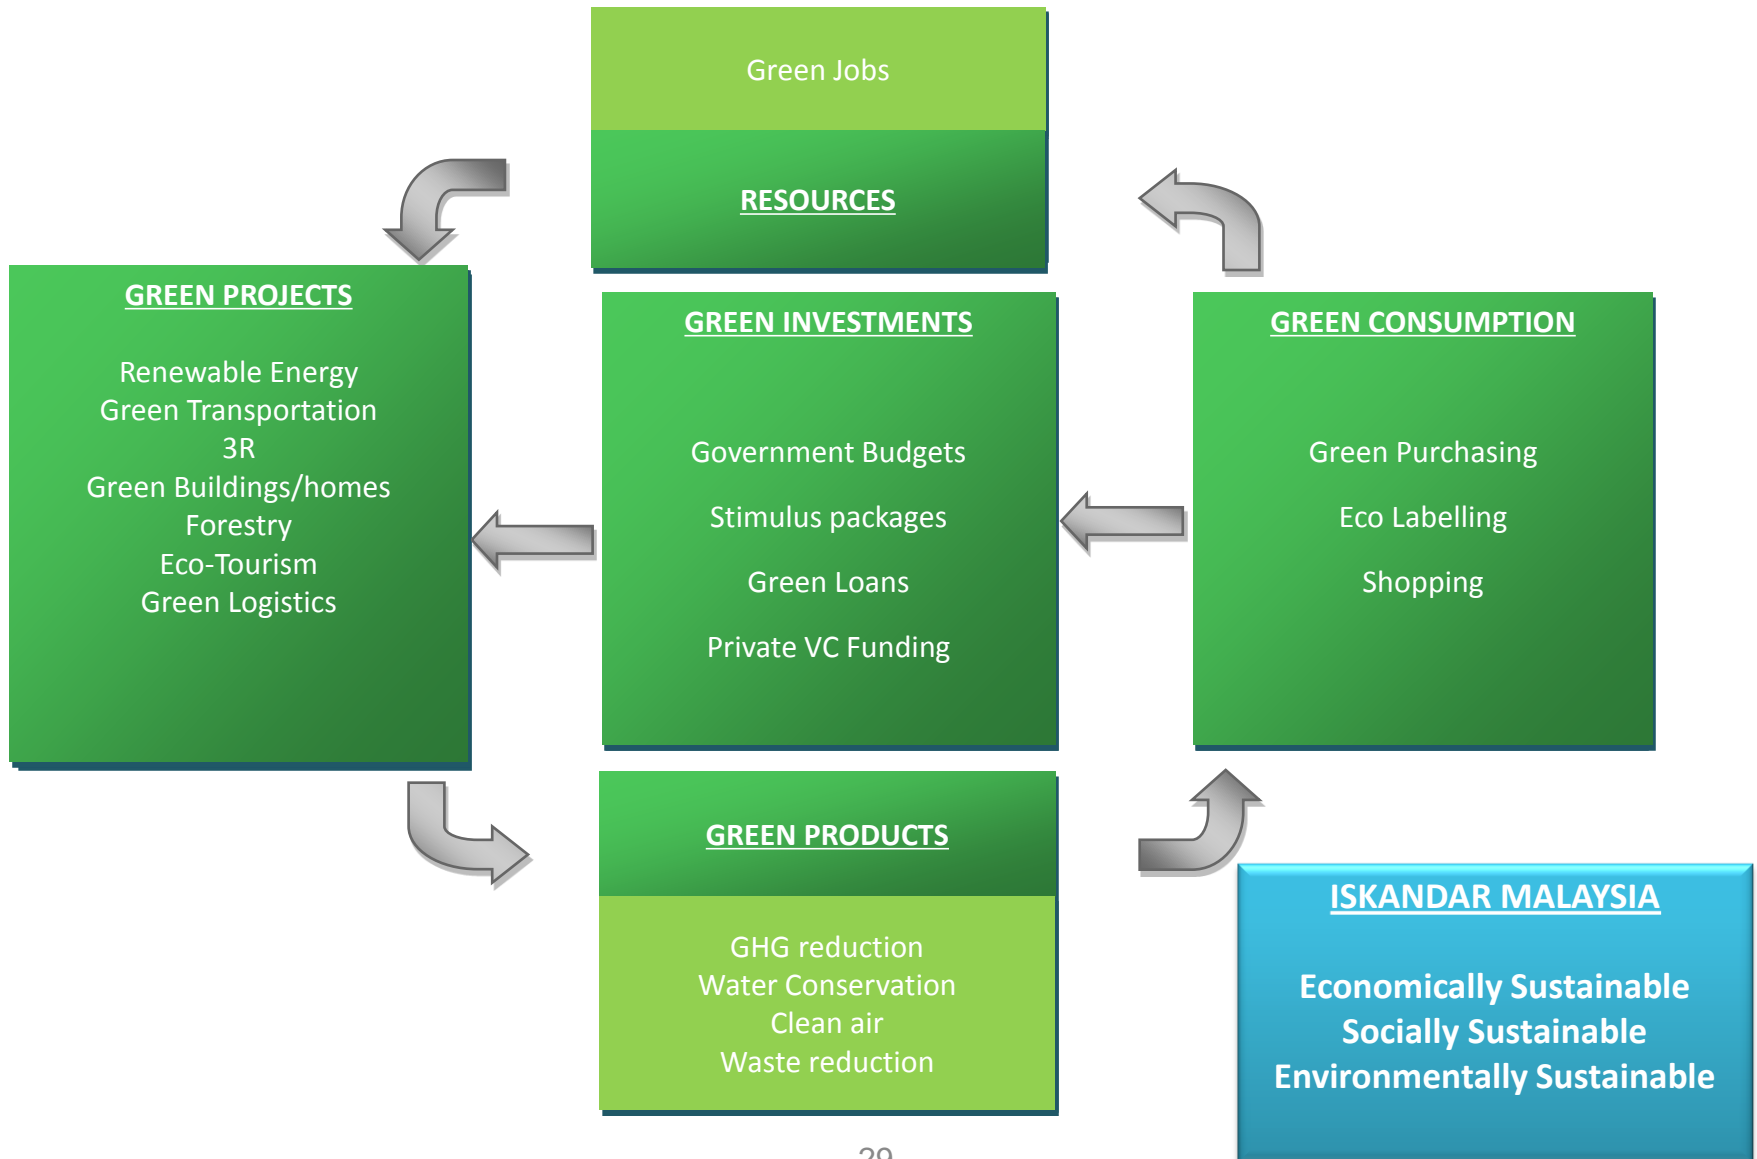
Green Jobs

RESOURCES

GREEN PROJECTS

Renewable Energy
Green Transportation
3R
Green Buildings/homes
Forestry
Eco-Tourism
Green Logistics

GREEN INVESTMENTS

Government Budgets

Stimulus packages

Green Loans

Private VC Funding

GREEN CONSUMPTION

Green Purchasing

Eco Labelling

Shopping

GREEN PRODUCTS

GHG reduction
Water Conservation
Clean air
Waste reduction

ISKANDAR MALAYSIA

Economically Sustainable
Socially Sustainable
Environmentally Sustainable

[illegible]